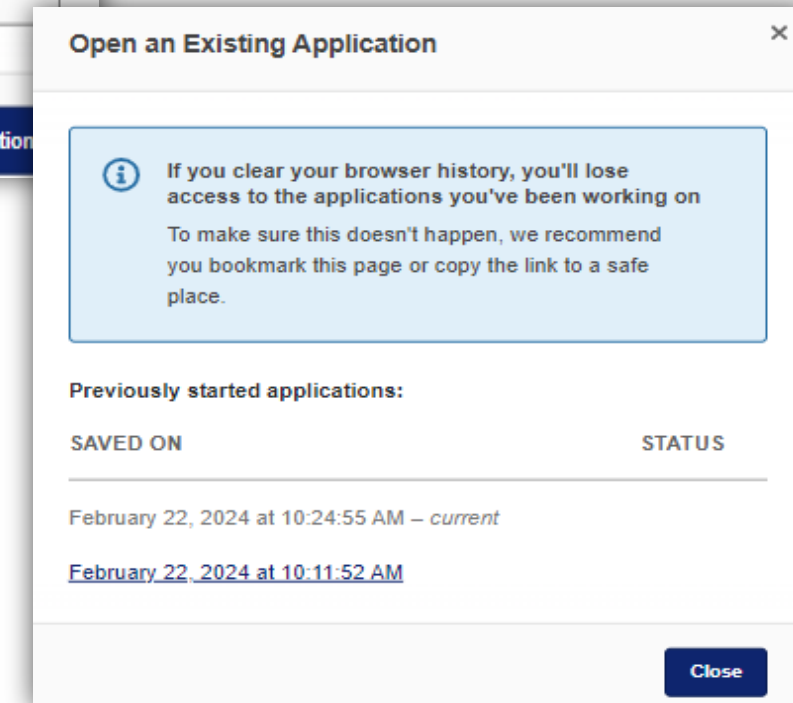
tion

Open an Existing Application

×

If you clear your browser history, you'll lose access to the applications you've been working on

To make sure this doesn't happen, we recommend you bookmark this page or copy the link to a safe place.

Previously started applications:

| SAVED ON | STATUS |
|---|---|
| February 22, 2024 at 10:24:55 AM – *current* | |
| February 22, 2024 at 10:11:52 AM | |

Close